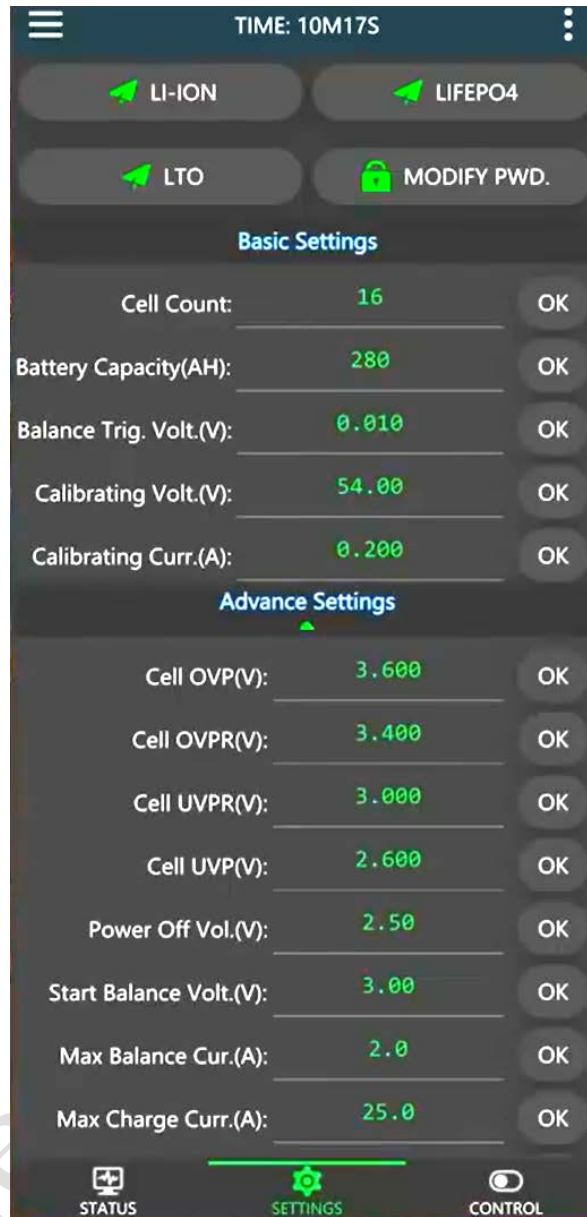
TIME: 10M17S

LI-ION

LIFEPO4

LTO

MODIFY PWD.

Basic Settings

Cell Count: 16 OK

Battery Capacity(AH): 280 OK

Balance Trig. Volt.(V): 0.010 OK

Calibrating Volt.(V): 54.00 OK

Calibrating Curr.(A): 0.200 OK

Advance Settings

Cell OVP(V): 3.600 OK

Cell OVPR(V): 3.400 OK

Cell UVPR(V): 3.000 OK

Cell UVP(V): 2.600 OK

Power Off Vol.(V): 2.50 OK

Start Balance Volt.(V): 3.00 OK

Max Balance Cur.(A): 2.0 OK

Max Charge Curr.(A): 25.0 OK

STATUS

SETTINGS

CONTROL